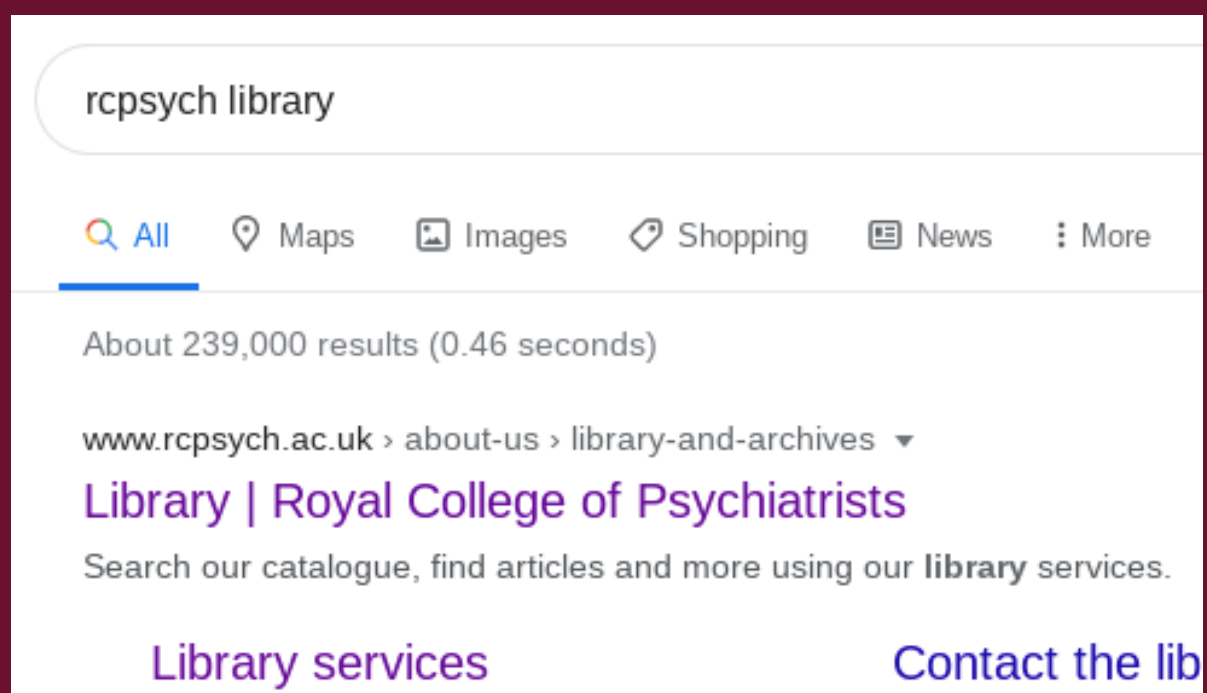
rcpsych library

All Maps Images Shopping News More

About 239,000 results (0.46 seconds)

www.rcpsych.ac.uk › about-us › library-and-archives

Library | Royal College of Psychiatrists

Search our catalogue, find articles and more using our **library** services.

Library services

Contact the lib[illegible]